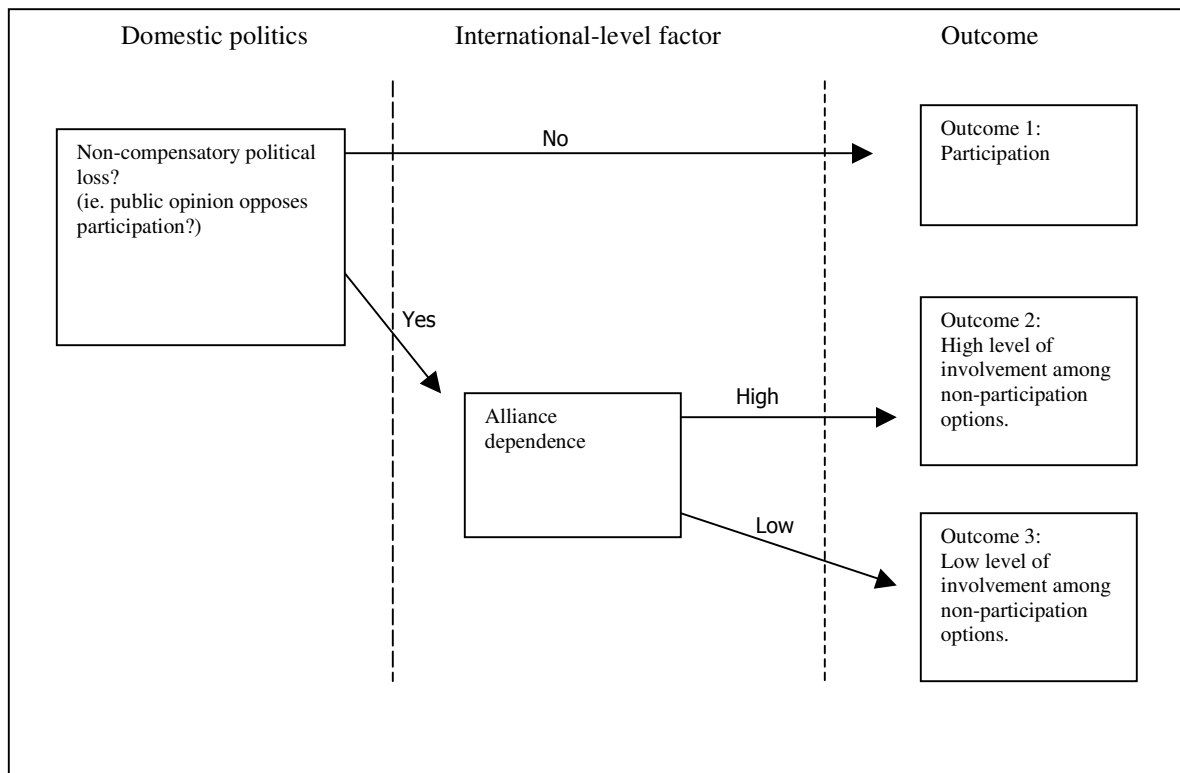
Domestic politics

International-level factor

Outcome

Non-compensatory political loss?
(ie. public opinion opposes participation?)

No

Outcome 1:
Participation

Yes

Alliance dependence

High

Outcome 2:
High level of involvement among non-participation options.

Low

Outcome 3:
Low level of involvement among non-participation options.